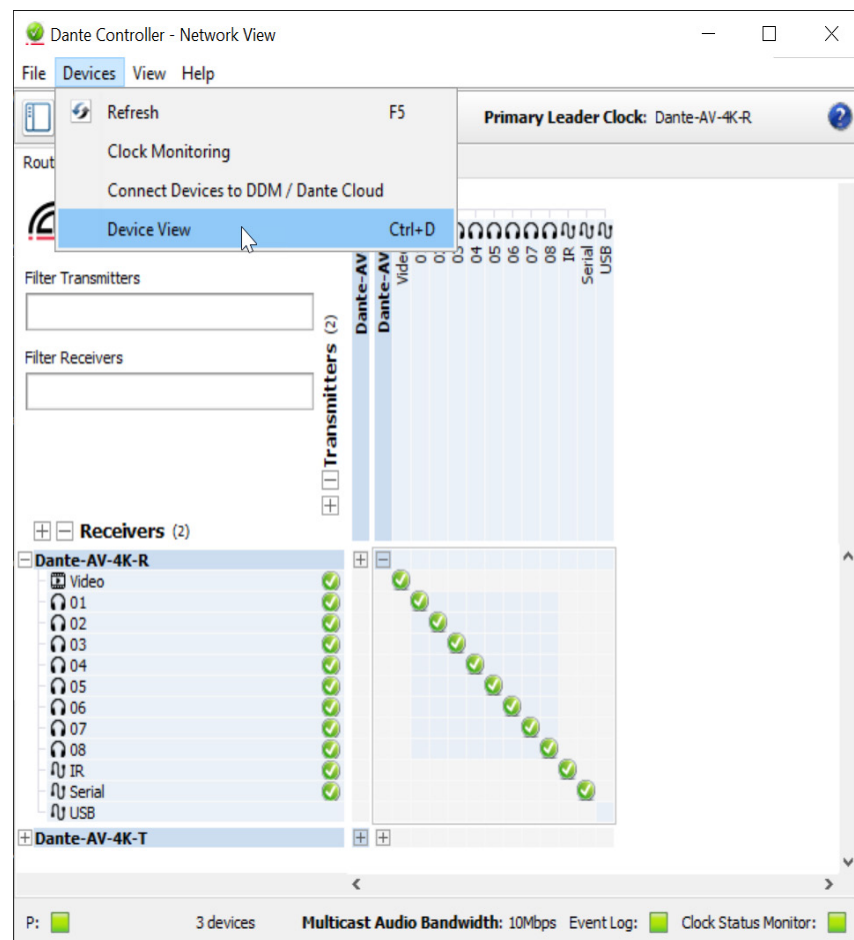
Dante Controller - Network View

File Devices View Help

Refresh F5
Clock Monitoring
Connect Devices to DDM / Dante Cloud
Device View Ctrl+D

Primary Leader Clock: Dante-AV-4K-R

Rout

Filter Transmitters

Filter Receivers

Transmitters (2)

Dante-AV
Dante-AV
Video
0
0
03
04
05
06
07
08
IR
Serial
USB

Receivers (2)

Dante-AV-4K-R
Video
01
02
03
04
05
06
07
08
IR
Serial
USB
Dante-AV-4K-T

P: 3 devices Multicast Audio Bandwidth: 10Mbps Event Log: Clock Status Monitor: